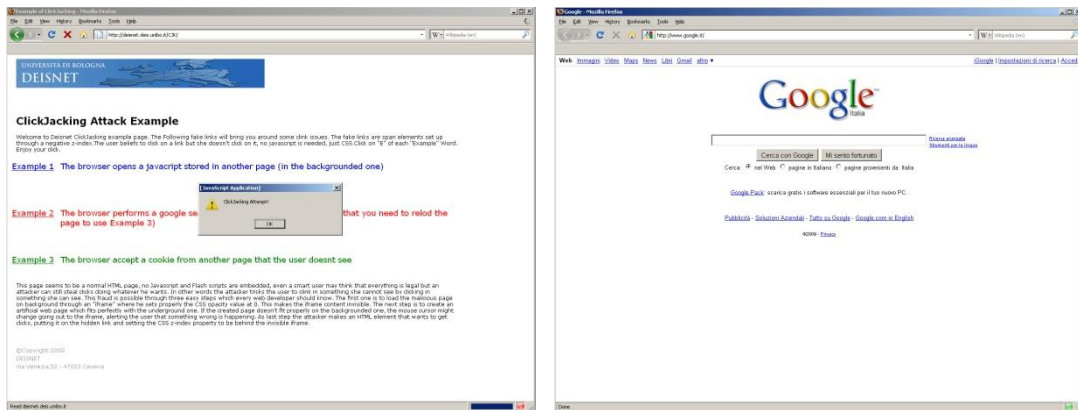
Example of ClickJacking - Mozilla Firefox

File Edit View History Bookmarks Tools Help

http://deisnet.deis.unibo.it/CJ/

W Wikipedia (en)

UNIVERSITÀ DI BOLOGNA
DEISNET

ClickJacking Attack Example

Welcome to Deisnet ClickJacking example page. The Following fake links will bring you around some clink issues. The fake links are span elements set up through a negative z-index.The user beliefs to click on a link but she doesn't click on it, no javascript is needed, just CSS.Click on "E" of each "Example" Word. Enjoy your click.

Example 1 The browser opens a javacript stored in another page (in the backgrounded one)

[Javascript Application]

ClickJacking Attempt!

OK

Example 2 The browser performs a google se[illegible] that you need to relod the page to use Example 3)

Example 3 The browser accept a cookie from another page that the user doesnt see

This page seems to be a normal HTML page, no Javascript and Flash scripts are embedded, even a smart user may think that everything is legal but an attacker can still steal clicks doing whatever he wants. In other words the attacker tricks the user to clink in something she cannot see by clicking in something she can see. This fraud is possible through three easy steps which every web developer should know. The first one is to load the malicous page on background through an "iframe" where he sets properly the CSS opacity value at 0. This makes the iframe content invisible. The next step is to create an artificial web page which fits perfectly with the underground one. If the created page doesn't fit properly on the backgrounded one, the mouse cursor might change going out to the iframe, alerting the user that something wrong is happening. As last step the attacker makes an HTML element that wants to get clicks, putting it on the hidden link and setting the CSS z-index property to be behind the invisible iframe.

©Copyright 2009
DEISNET
Via Venezia,52 - 47023 Cesena

Read deisnet.deis.unibo.it

Google - Mozilla Firefox

File Edit View History Bookmarks Tools Help

http://www.google.it/

W Wikipedia (en)

Web Immagini Video Maps News Libri Gmail altro ▾

iGoogle | Impostazioni di ricerca | Accedi

Google
Italia

Ricerca avanzata
Strumenti per le lingue

Cerca con Google | Mi sento fortunato

Cerca: nel Web pagine in Italiano pagine provenienti da: Italia

Google Pack: scarica gratis i software essenziali per il tuo nuovo PC.

Pubblicità - Soluzioni Aziendali - Tutto su Google - Google.com in English

©2009 - Privacy

Done